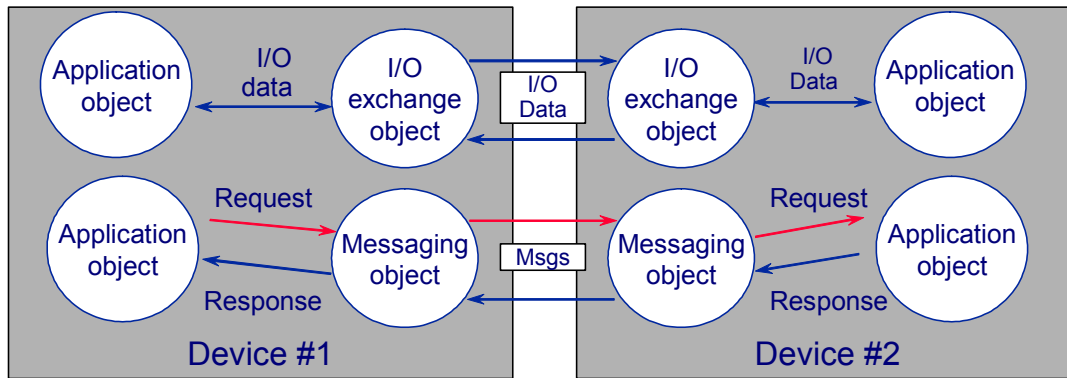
Application object

I/O data

I/O exchange object

I/O Data

I/O exchange object

I/O Data

Application object

Application object

Request

Response

Messaging object

Msgs

Messaging object

Request

Response

Application object

Device #1

Device #2